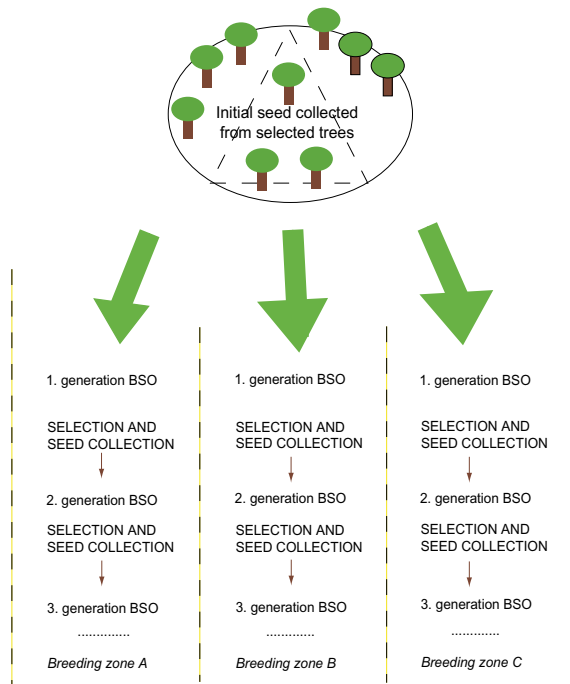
Initial seed collected from selected trees

1. generation BSO

SELECTION AND SEED COLLECTION

2. generation BSO

SELECTION AND SEED COLLECTION

3. generation BSO

.............

*Breeding zone A*

1. generation BSO

SELECTION AND SEED COLLECTION

2. generation BSO

SELECTION AND SEED COLLECTION

3. generation BSO

.............

*Breeding zone B*

1. generation BSO

SELECTION AND SEED COLLECTION

2. generation BSO

SELECTION AND SEED COLLECTION

3. generation BSO

.............

*Breeding zone C*